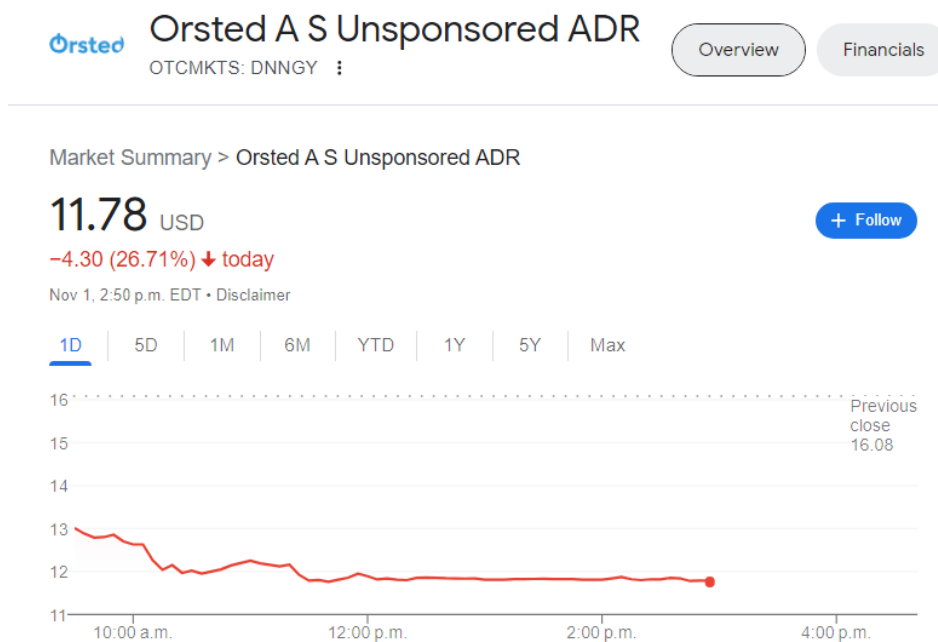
Ørsted

Orsted A S Unsponsored ADR
OTCMKTS: DNNGY

Overview

Financials

Market Summary > Orsted A S Unsponsored ADR

11.78 USD
−4.30 (26.71%) ↓ today
Nov 1, 2:50 p.m. EDT • Disclaimer

+ Follow

1D
5D
1M
6M
YTD
1Y
5Y
Max

16
15
14
13
12
11

Previous close 16.08

10:00 a.m.
12:00 p.m.
2:00 p.m.
4:00 p.m.